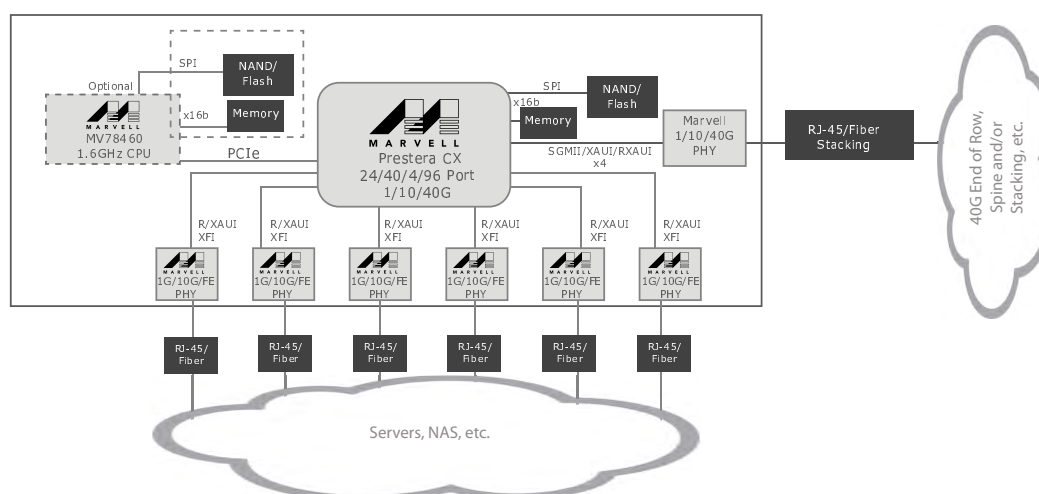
Optional

MARVELL
MV78460
1.6GHz CPU

SPI

NAND/
Flash

x16b

Memory

PCIe

MARVELL
Prestera CX
24/40/4/96 Port
1/10/40G

SPI

NAND/
Flash

x16b

Memory

Marvell
1/10/40G
PHY

SGMII/XAUI/RXAUI
x4

RJ-45/Fiber
Stacking

40G End of Row,
Spine and/or
Stacking, etc.

R/XAUI
XFI

R/XAUI
XFI

R/XAUI
XFI

R/XAUI
XFI

R/XAUI
XFI

R/XAUI
XFI

MARVELL
1G/10G/FE
PHY

MARVELL
1G/10G/FE
PHY

MARVELL
1G/10G/FE
PHY

MARVELL
1G/10G/FE
PHY

MARVELL
1G/10G/FE
PHY

MARVELL
1G/10G/FE
PHY

RJ-45/
Fiber

RJ-45/
Fiber

RJ-45/
Fiber

RJ-45/
Fiber

RJ-45/
Fiber

RJ-45/
Fiber

Servers, NAS, etc.